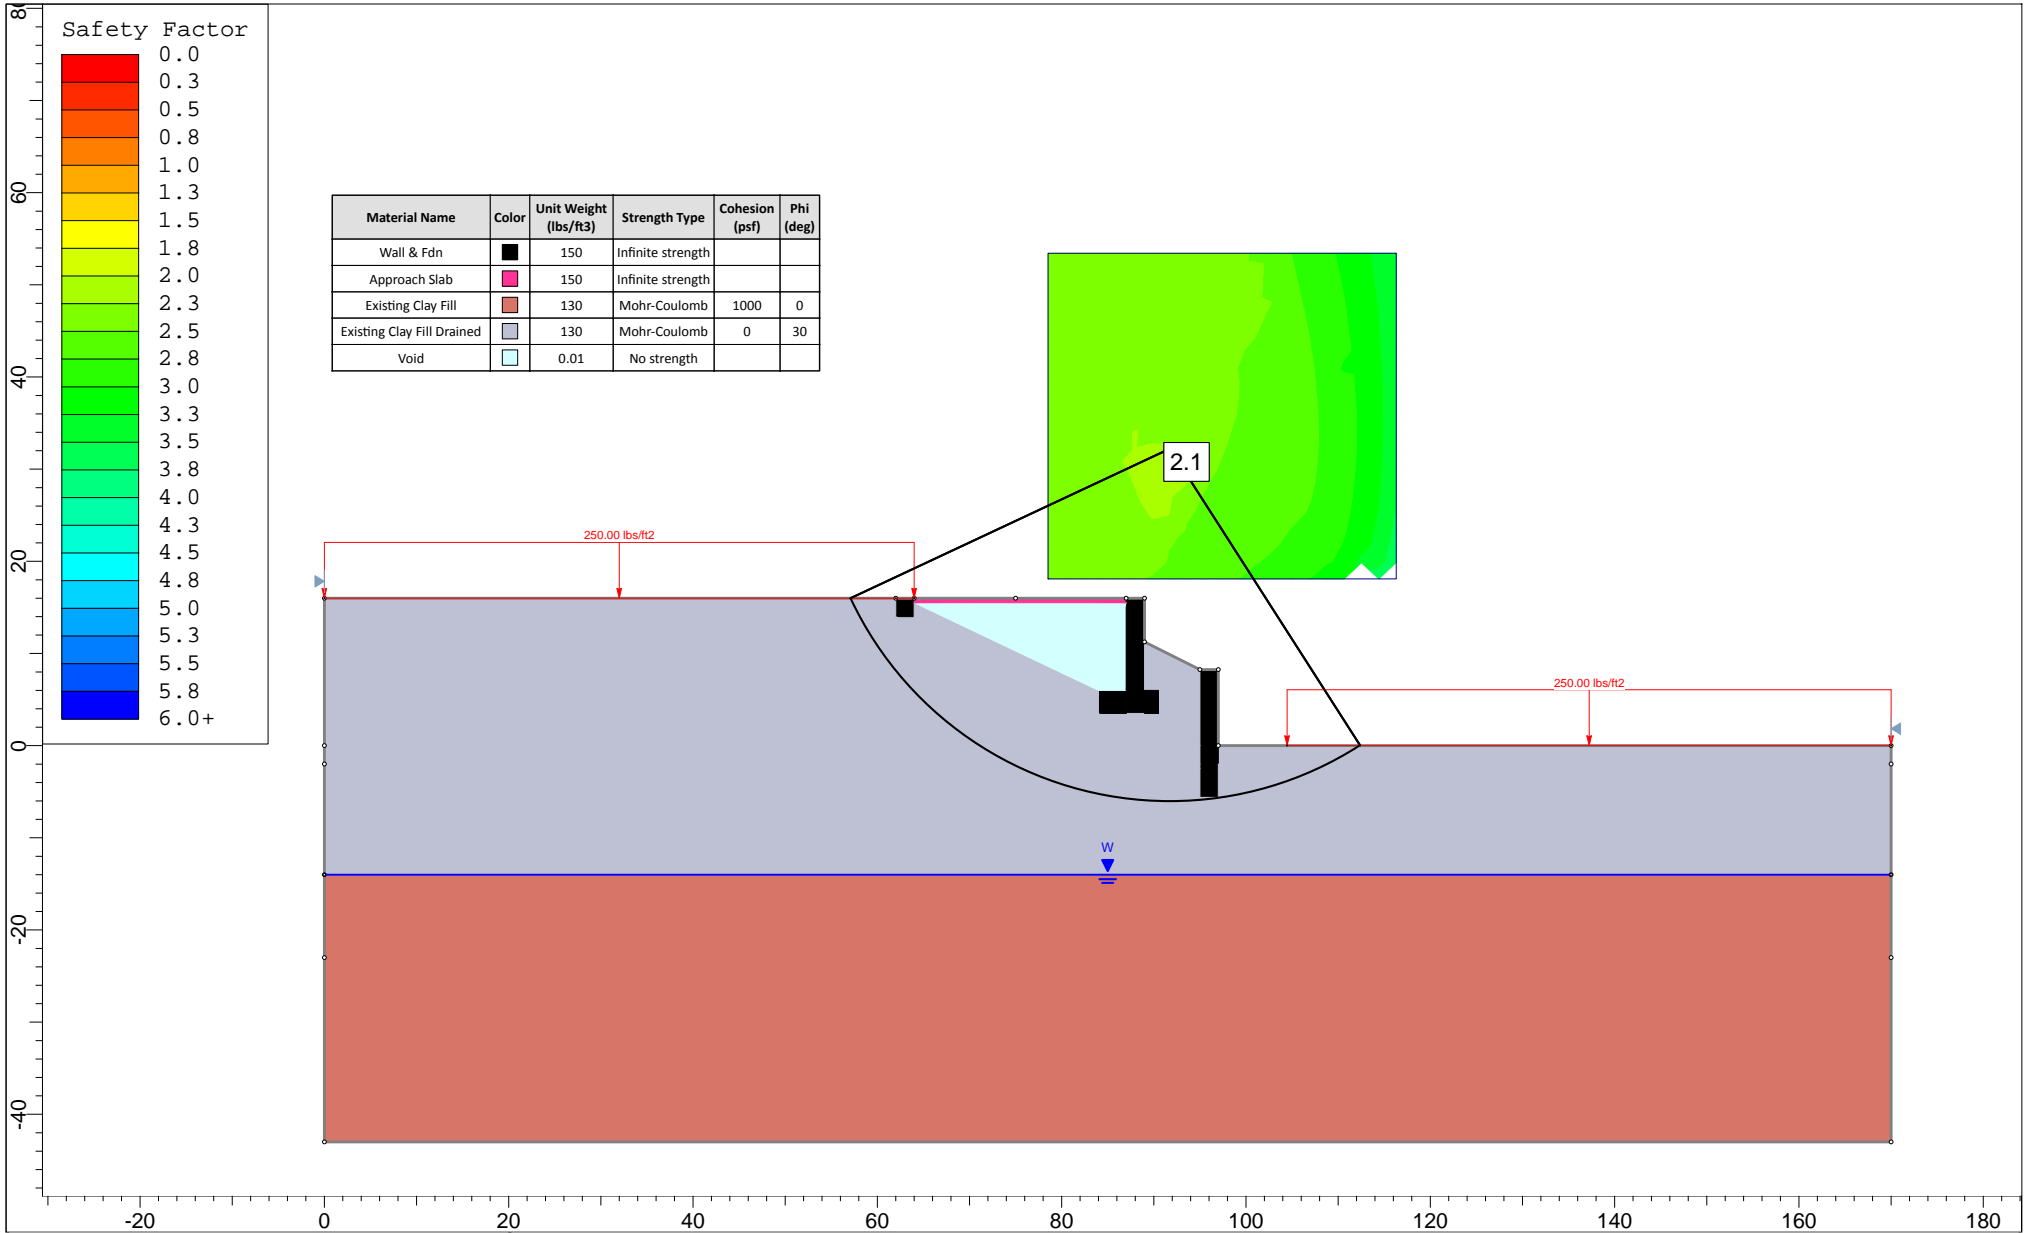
Safety Factor
0.0
0.3
0.5
0.8
1.0
1.3
1.5
1.8
2.0
2.3
2.5
2.8
3.0
3.3
3.5
3.8
4.0
4.3
4.5
4.8
5.0
5.3
5.5
5.8
6.0+

| Material Name | Color | Unit Weight (lbs/ft3) | Strength Type | Cohesion (psf) | Phi (deg) |
|---|---|---|---|---|---|
| Wall & Fdn | | 150 | Infinite strength | | |
| Approach Slab | | 150 | Infinite strength | | |
| Existing Clay Fill | | 130 | Mohr-Coulomb | 1000 | 0 |
| Existing Clay Fill Drained | | 130 | Mohr-Coulomb | 0 | 30 |
| Void | | 0.01 | No strength | | |

2.1

250.00 lbs/ft2

250.00 lbs/ft2

W

80
60
40
20
0
-20
-40

-20
0
20
40
60
80
100
120
140
160
180